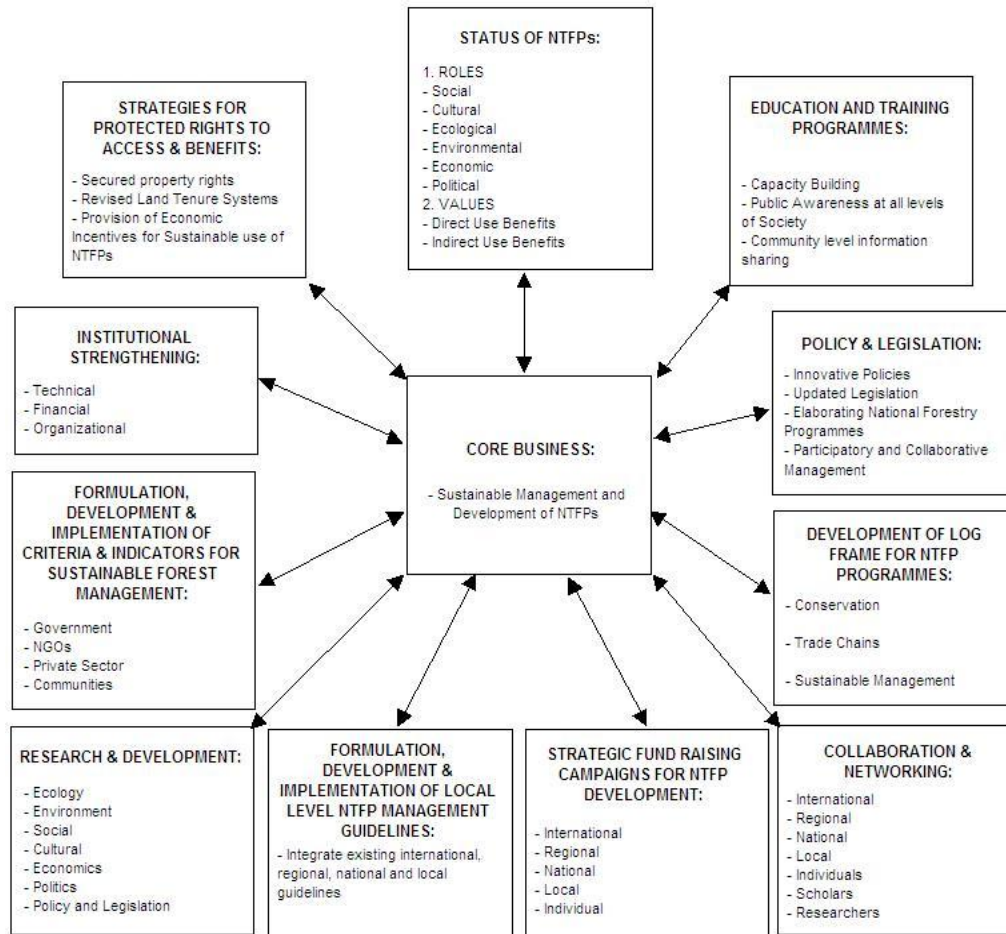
STATUS OF NTFPs:

1. ROLES
- Social
- Cultural
- Ecological
- Environmental
- Economic
- Political
2. VALUES
- Direct Use Benefits
- Indirect Use Benefits

STRATEGIES FOR PROTECTED RIGHTS TO ACCESS & BENEFITS:

- Secured property rights
- Revised Land Tenure Systems
- Provision of Economic Incentives for Sustainable use of NTFPs

EDUCATION AND TRAINING PROGRAMMES:

- Capacity Building
- Public Awareness at all levels of Society
- Community level information sharing

INSTITUTIONAL STRENGTHENING:

- Technical
- Financial
- Organizational

POLICY & LEGISLATION:

- Innovative Policies
- Updated Legislation
- Elaborating National Forestry Programmes
- Participatory and Collaborative Management

CORE BUSINESS:

- Sustainable Management and Development of NTFPs

FORMULATION, DEVELOPMENT & IMPLEMENTATION OF CRITERIA & INDICATORS FOR SUSTAINABLE FOREST MANAGEMENT:

- Government
- NGOs
- Private Sector
- Communities

DEVELOPMENT OF LOG FRAME FOR NTFP PROGRAMMES:

- Conservation

- Trade Chains

- Sustainable Management

RESEARCH & DEVELOPMENT:

- Ecology
- Environment
- Social
- Cultural
- Economics
- Politics
- Policy and Legislation

FORMULATION, DEVELOPMENT & IMPLEMENTATION OF LOCAL LEVEL NTFP MANAGEMENT GUIDELINES:

- Integrate existing international, regional, national and local guidelines

STRATEGIC FUND RAISING CAMPAIGNS FOR NTFP DEVELOPMENT:

- International
- Regional
- National
- Local
- Individual

COLLABORATION & NETWORKING:

- International
- Regional
- National
- Local
- Individuals
- Scholars
- Researchers